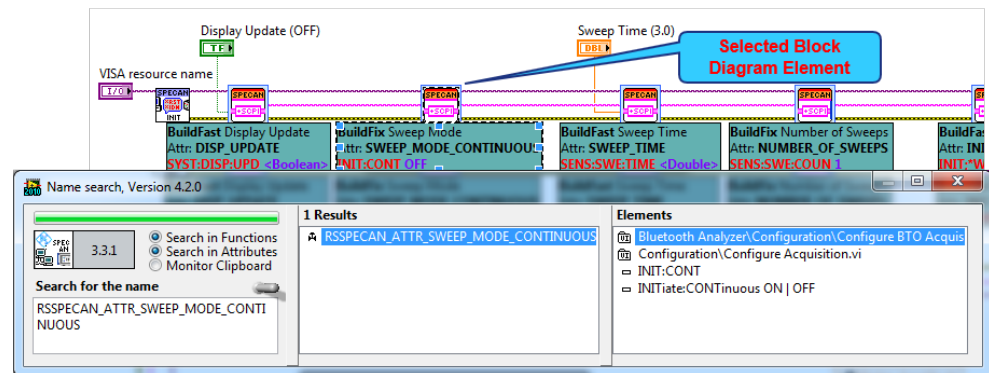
Display Update (OFF)

TF

Sweep Time (3.0)

DBL

Selected Block Diagram Element

VISA resource name

I/O

SPECAN INIT

SPECAN SCPI

SPECAN SCPI

SPECAN SCPI

SPECAN SCPI

BuildFast Display Update
Attr: DISP_UPDATE
SYST:DISP:UPD <Boolean>

BuildFix Sweep Mode
Attr: SWEEP_MODE_CONTINUOU
INIT:CONT OFF

BuildFast Sweep Time
Attr: SWEEP_TIME
SENS:SWE:TIME <Double>

BuildFix Number of Sweeps
Attr: NUMBER_OF_SWEEPS
SENS:SWE:COUN 1

BuildFas
Attr: INI
INIT:*W

Name search, Version 4.2.0

3.3.1

Search in Functions
Search in Attributes
Monitor Clipboard

Search for the name

RSSPECAN_ATTR_SWEEP_MODE_CONTINUOUS

1 Results

RSSPECAN_ATTR_SWEEP_MODE_CONTINUOUS

Elements

Bluetooth Analyzer\Configuration\Configure BTO Acquis
Configuration\Configure Acquisition.vi
INIT:CONT
INITiate:CONTinuous ON | OFF